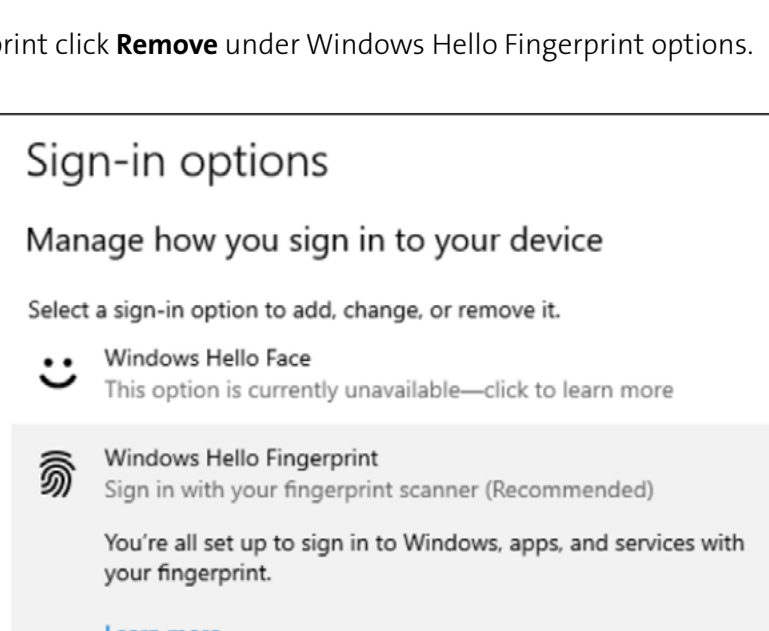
rint click **Remove** under Windows Hello Fingerprint options.

Sign-in options

Manage how you sign in to your device

Select a sign-in option to add, change, or remove it.

Windows Hello Face
This option is currently unavailable—click to learn more

Windows Hello Fingerprint
Sign in with your fingerprint scanner (Recommended)

You're all set up to sign in to Windows, apps, and services with your fingerprint.

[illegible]